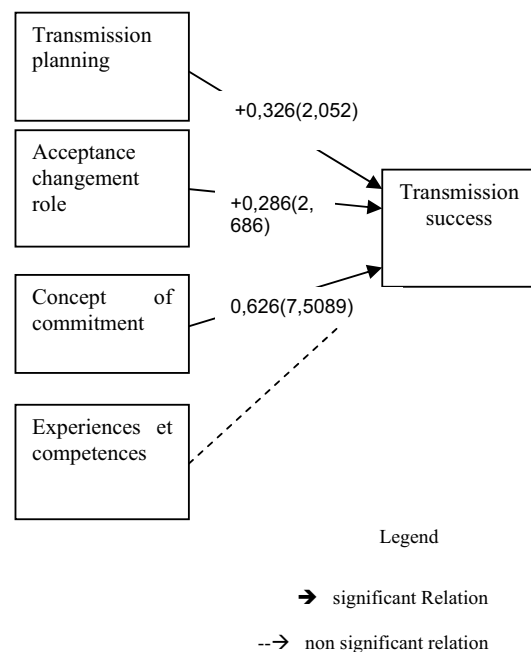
Transmission planning

+0,326(2,052)

Acceptance changement role

+0,286(2, 686)

Transmission success

Concept of commitment

0,626(7,5089)

Experiences et competences

Legend

→ significant Relation

--→ non significant relation